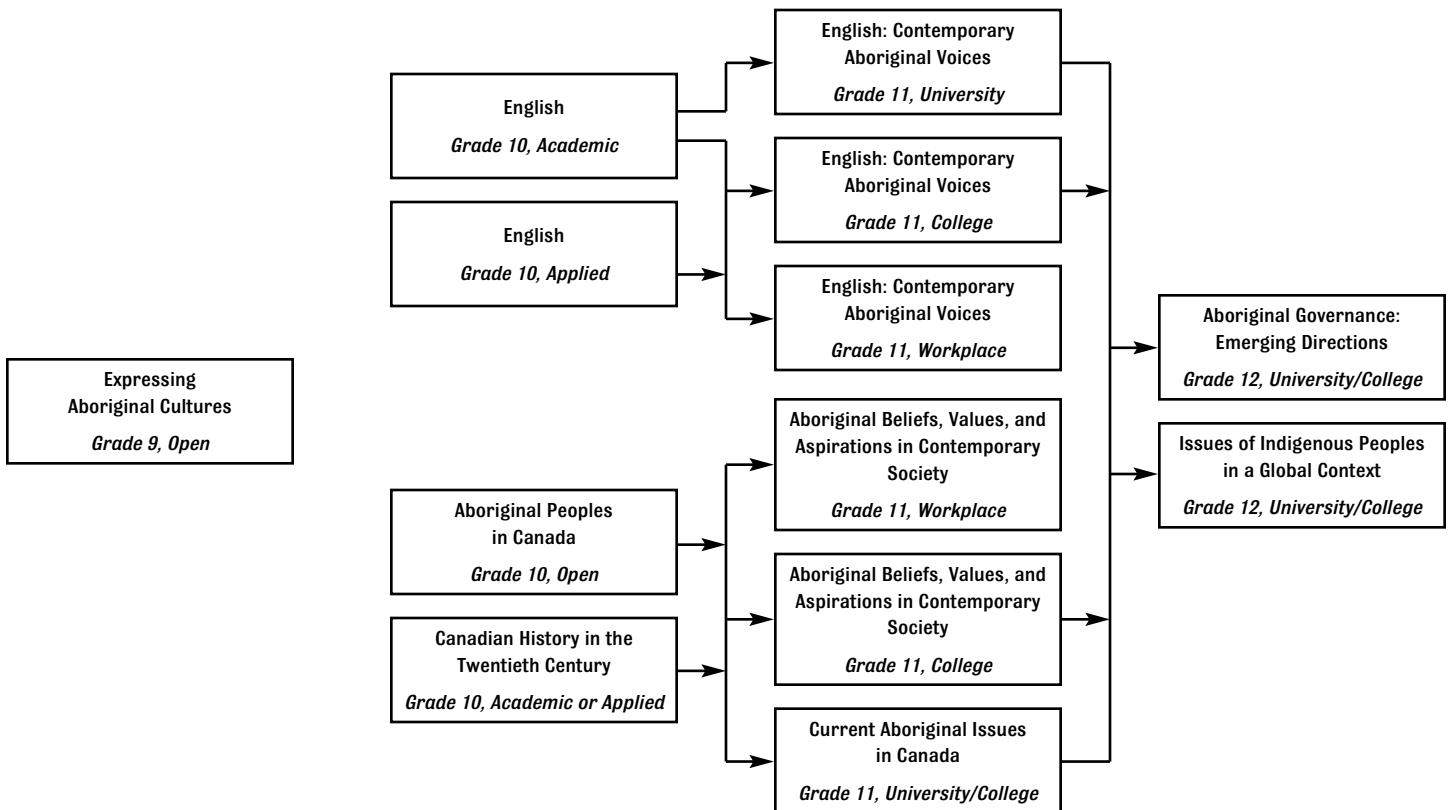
Expressing Aboriginal Cultures
Grade 9, Open

English
Grade 10, Academic

English
Grade 10, Applied

Aboriginal Peoples in Canada
Grade 10, Open

Canadian History in the Twentieth Century
Grade 10, Academic or Applied

English: Contemporary Aboriginal Voices
Grade 11, University

English: Contemporary Aboriginal Voices
Grade 11, College

English: Contemporary Aboriginal Voices
Grade 11, Workplace

Aboriginal Beliefs, Values, and Aspirations in Contemporary Society
Grade 11, Workplace

Aboriginal Beliefs, Values, and Aspirations in Contemporary Society
Grade 11, College

Current Aboriginal Issues in Canada
Grade 11, University/College

Aboriginal Governance: Emerging Directions
Grade 12, University/College

Issues of Indigenous Peoples in a Global Context
Grade 12, University/College